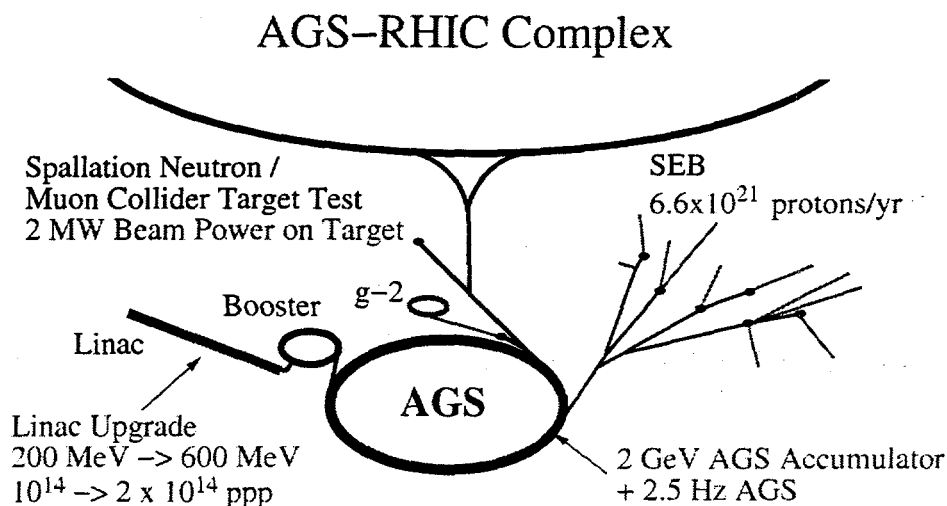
AGS–RHIC Complex

Spallation Neutron / Muon Collider Target Test 2 MW Beam Power on Target

SEB $6.6 \times 10^{21}$ protons/yr

g–2

Booster

Linac

AGS

Linac Upgrade 200 MeV –> 600 MeV $10^{14}$ –> $2 \times 10^{14}$ ppp

2 GeV AGS Accumulator + 2.5 Hz AGS